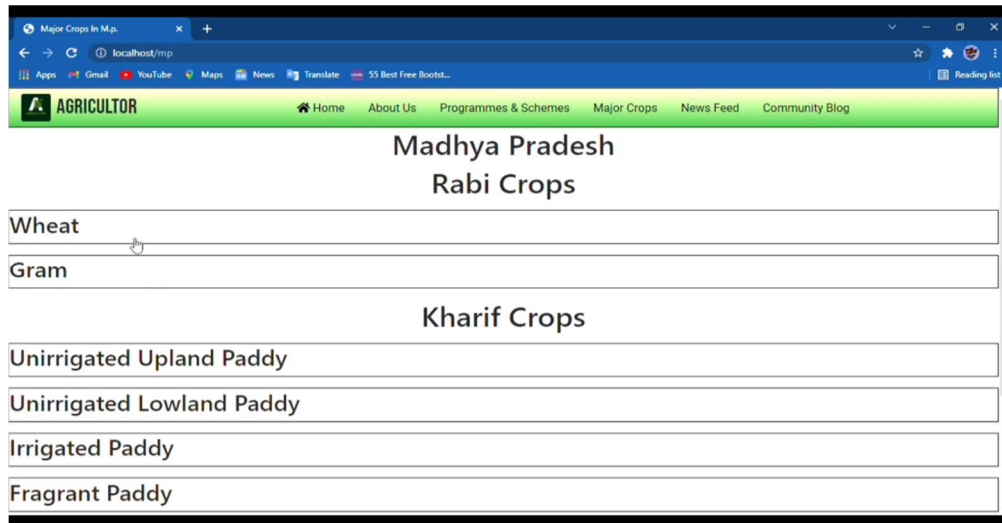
Major Crops In M.p.

localhost/mp

Apps Gmail YouTube Maps News Translate 55 Best Free Bootst...

Reading list

AGRICULTOR

Home About Us Programmes & Schemes Major Crops News Feed Community Blog

Madhya Pradesh

Rabi Crops

Wheat

Gram

Kharif Crops

Unirrigated Upland Paddy

Unirrigated Lowland Paddy

Irrigated Paddy

Fragrant Paddy